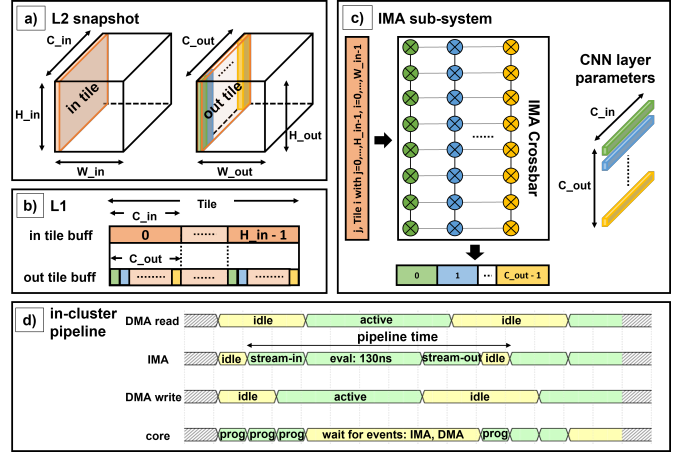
a) L2 snapshot

C_in

C_out

in tile

out tile

H_in

H_out

W_in

W_out

b) L1

Tile

C_in

in tile buff

0

......

H_in - 1

C_out

out tile buff

.........

c) IMA sub-system

j, Tile i with j=0,...,H_in-1, i=0,...,W_in-1

IMA Crossbar

......

0

1

...

C_out - 1

CNN layer parameters

C_in

C_out

d) in-cluster pipeline

DMA read

idle

active

idle

pipeline time

IMA

idle

stream-in

eval: 130ns

stream-out

idle

DMA write

idle

active

idle

core

prog

prog

prog

wait for events: IMA, DMA

prog